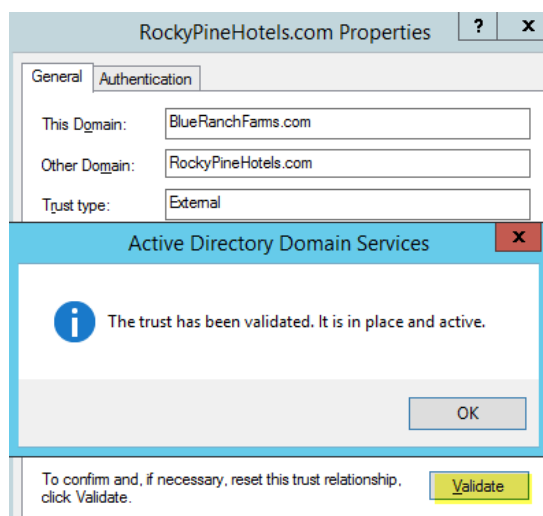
RockyPineHotels.com Properties

?

x

General

Authentication

This Domain:

BlueRanchFarms.com

Other Domain:

RockyPineHotels.com

Trust type:

External

Active Directory Domain Services

x

The trust has been validated. It is in place and active.

OK

To confirm and, if necessary, reset this trust relationship, click Validate.

Validate